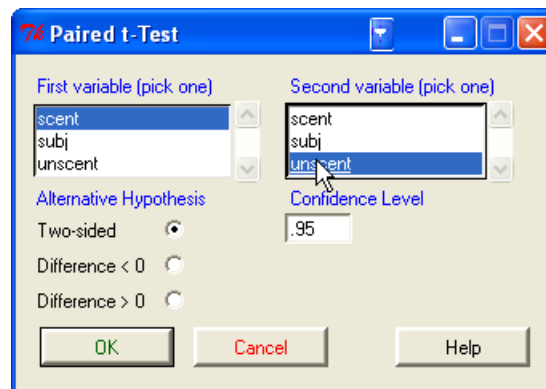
Tk Paired t-Test

First variable (pick one)
scent
subj
unscent

Second variable (pick one)
scent
subj
unscent

Alternative Hypothesis
Two-sided
Difference < 0
Difference > 0

Confidence Level
.95

OK
Cancel
Help